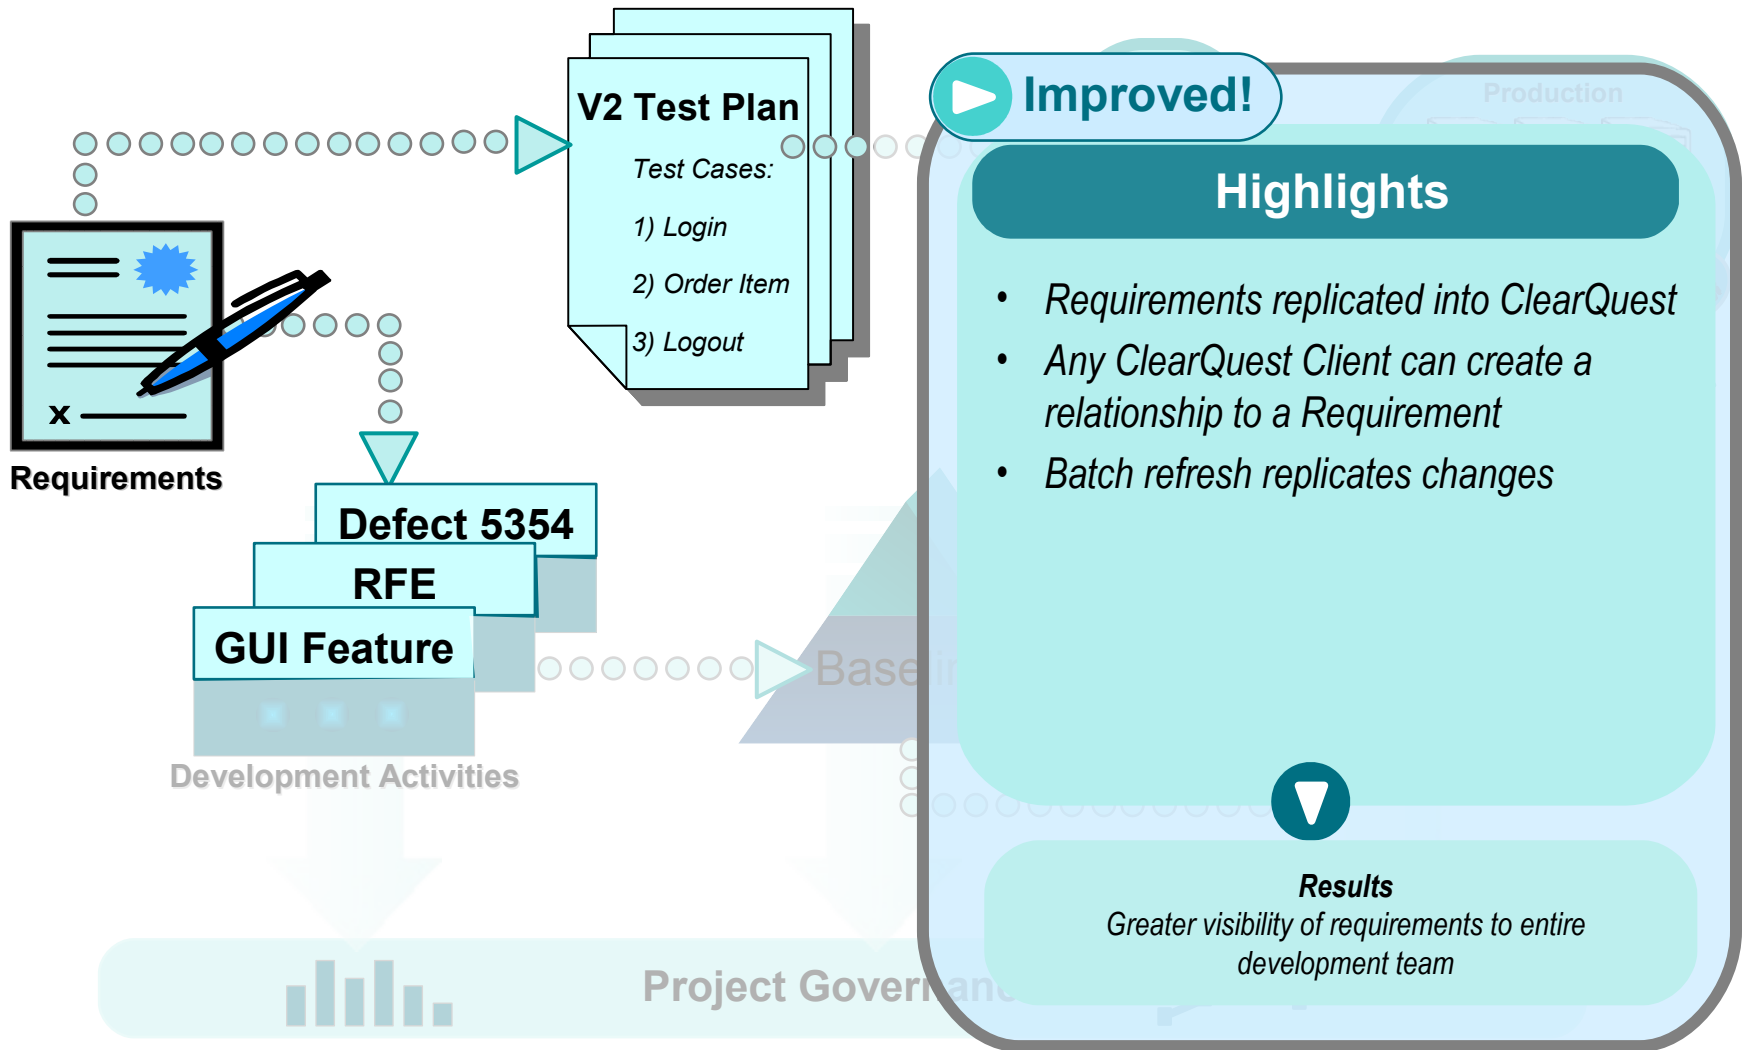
V2 Test Plan

Test Cases:

1) Login

2) Order Item

3) Logout

x

Requirements

Defect 5354

RFE

GUI Feature

Development Activities

Basel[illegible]

Project Govern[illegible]

Production

Improved!

Highlights

• Requirements replicated into ClearQuest
• Any ClearQuest Client can create a relationship to a Requirement
• Batch refresh replicates changes

Results
Greater visibility of requirements to entire development team